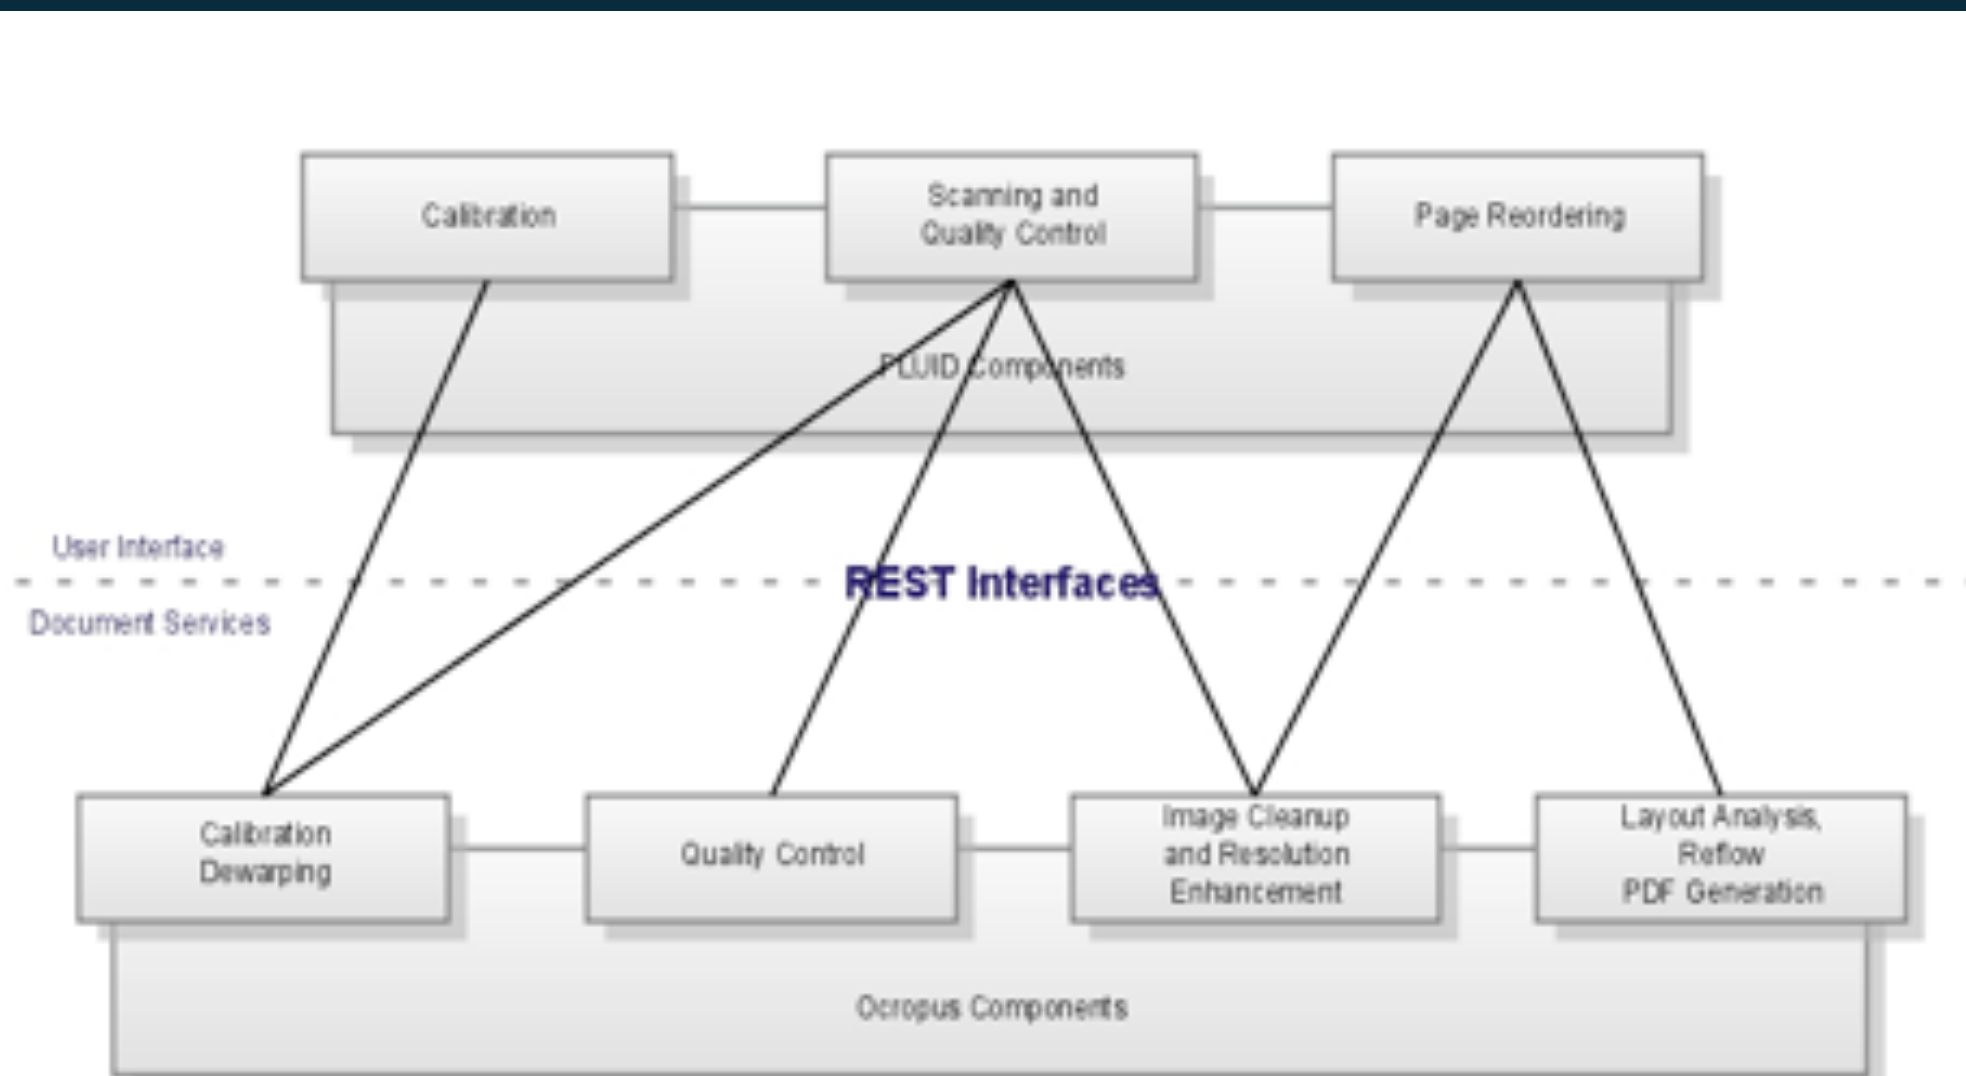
Calibration

Scanning and Quality Control

Page Reordering

FLUID Components

User Interface

REST Interfaces

Document Services

Calibration Dewarping

Quality Control

Image Cleanup and Resolution Enhancement

Layout Analysis, Reflow PDF Generation

Ocropus Components